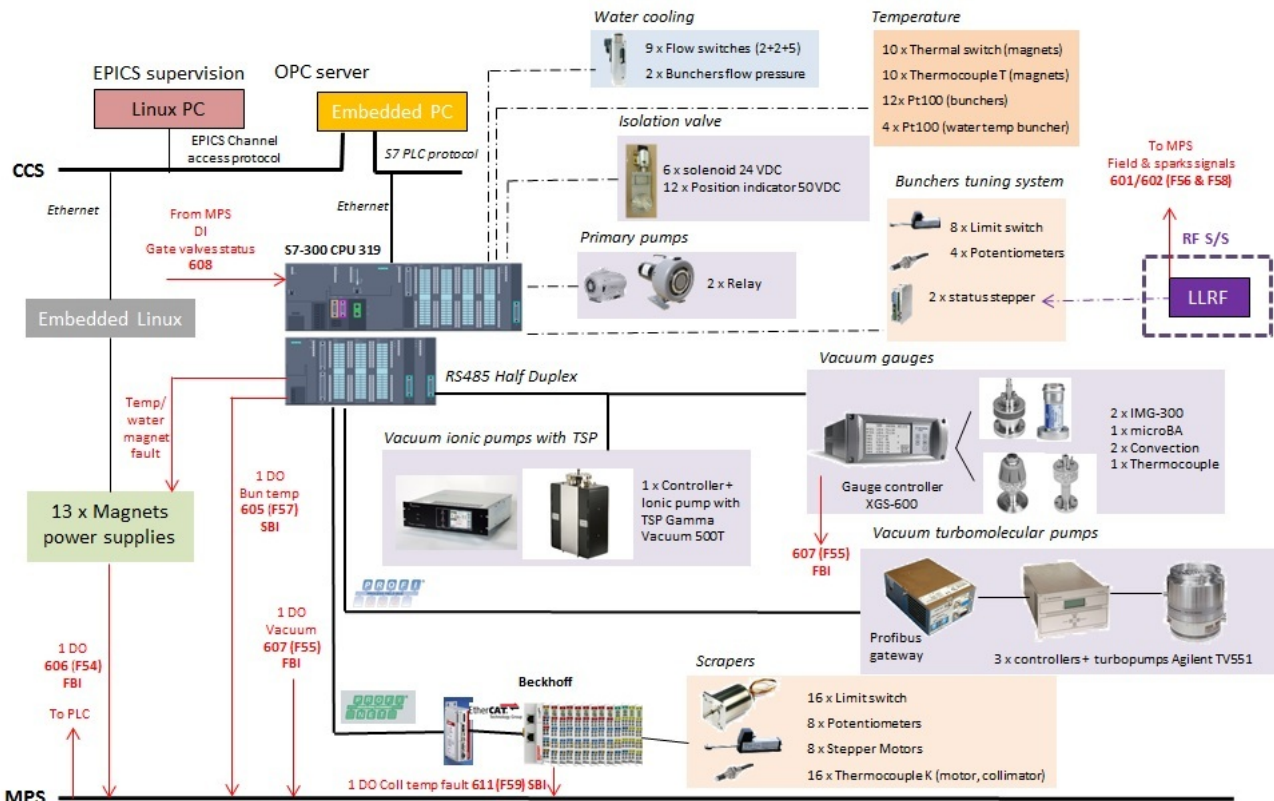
Water cooling
9 x Flow switches (2+2+5)
2 x Bunchers flow pressure

Temperature
10 x Thermal switch (magnets)
10 x Thermocouple T (magnets)
12x Pt100 (bunchers)
4 x Pt100 (water temp buncher)

EPICS supervision
Linux PC

OPC server
Embedded PC

EPICS Channel access protocol

CCS

S7 PLC protocol

Isolation valve
6 x solenoid 24 VDC
12 x Position indicator 50VDC

To MPS
Field & sparks signals
601/602 (F56 & F58)

Bunchers tuning system
8 x Limit switch
4 x Potentiometers
2 x status stepper

Ethernet

From MPS
DI
Gate valves status
608

Ethernet

S7-300 CPU 319

Primary pumps
2 x Relay

RF S/S

LLRF

Embedded Linux

RS485 Half Duplex

Vacuum gauges
2 x IMG-300
1 x microBA
2 x Convection
1 x Thermocouple

Gauge controller
XGS-600

Temp/ water magnet fault

Vacuum ionic pumps with TSP
1 x Controller+ Ionic pump with TSP Gamma Vacuum 500T

1 DO
Bun temp
605 (F57)
SBI

13 x Magnets power supplies

607 (F55)
FBI

Vacuum turbomolecular pumps

1 DO
Vacuum
607 (F55)
FBI

Profibus gateway

3 x controllers+ turbopumps Agilent TV551

1 DO
606 (F54)
FBI

To PLC

Beckhoff

EtherCAT

Scrapers
16 x Limit switch
8 x Potentiometers
8 x Stepper Motors
16 x Thermocouple K (motor, collimator)

1 DO Coll temp fault 611 (F59) SBI

MPS